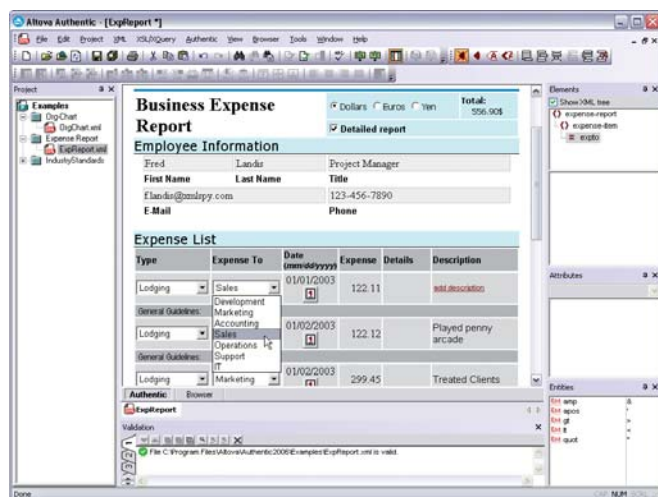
Altova Authentic - [ExpReport *]

File Edit Project XML XSL/XQuery Authentic View Browser Tools Window Help

Project

Examples
OrgChart
OrgChart.xml
Expense Report
ExpReport.xml
IndustryStandards

Business Expense Report

Dollars Euros Yen

Total: 556.90$

Detailed report

Employee Information

Fred | Landis | Project Manager
First Name | Last Name | Title
flandis@xmlspy.com | 123-456-7890
E-Mail | Phone

Expense List

| Type | Expense To | Date (mm/dd/yyyy) | Expense | Details | Description |
|---|---|---|---|---|---|
| Lodging | Sales | 01/01/2003 | 122.11 | | add description |
| General Guidelines: | | | | | |
| Lodging | Sales | 01/02/2003 | 122.12 | | Played penny arcade |
| General Guidelines: | | | | | |
| Lodging | Marketing | 01/02/2003 | 299.45 | | Treated Clients |

Development
Marketing
Accounting
Sales
Operations
Support
IT

Authentic Browser

ExpReport

Validation

File C:\Program Files\Altova\Authentic2006\Examples\ExpReport.xml is valid.

Elements

Show XML tree

expense-report
expense-item
expto

Attributes

Entities

amp &
apos '
gt >
lt <
quot "

Done

NUM